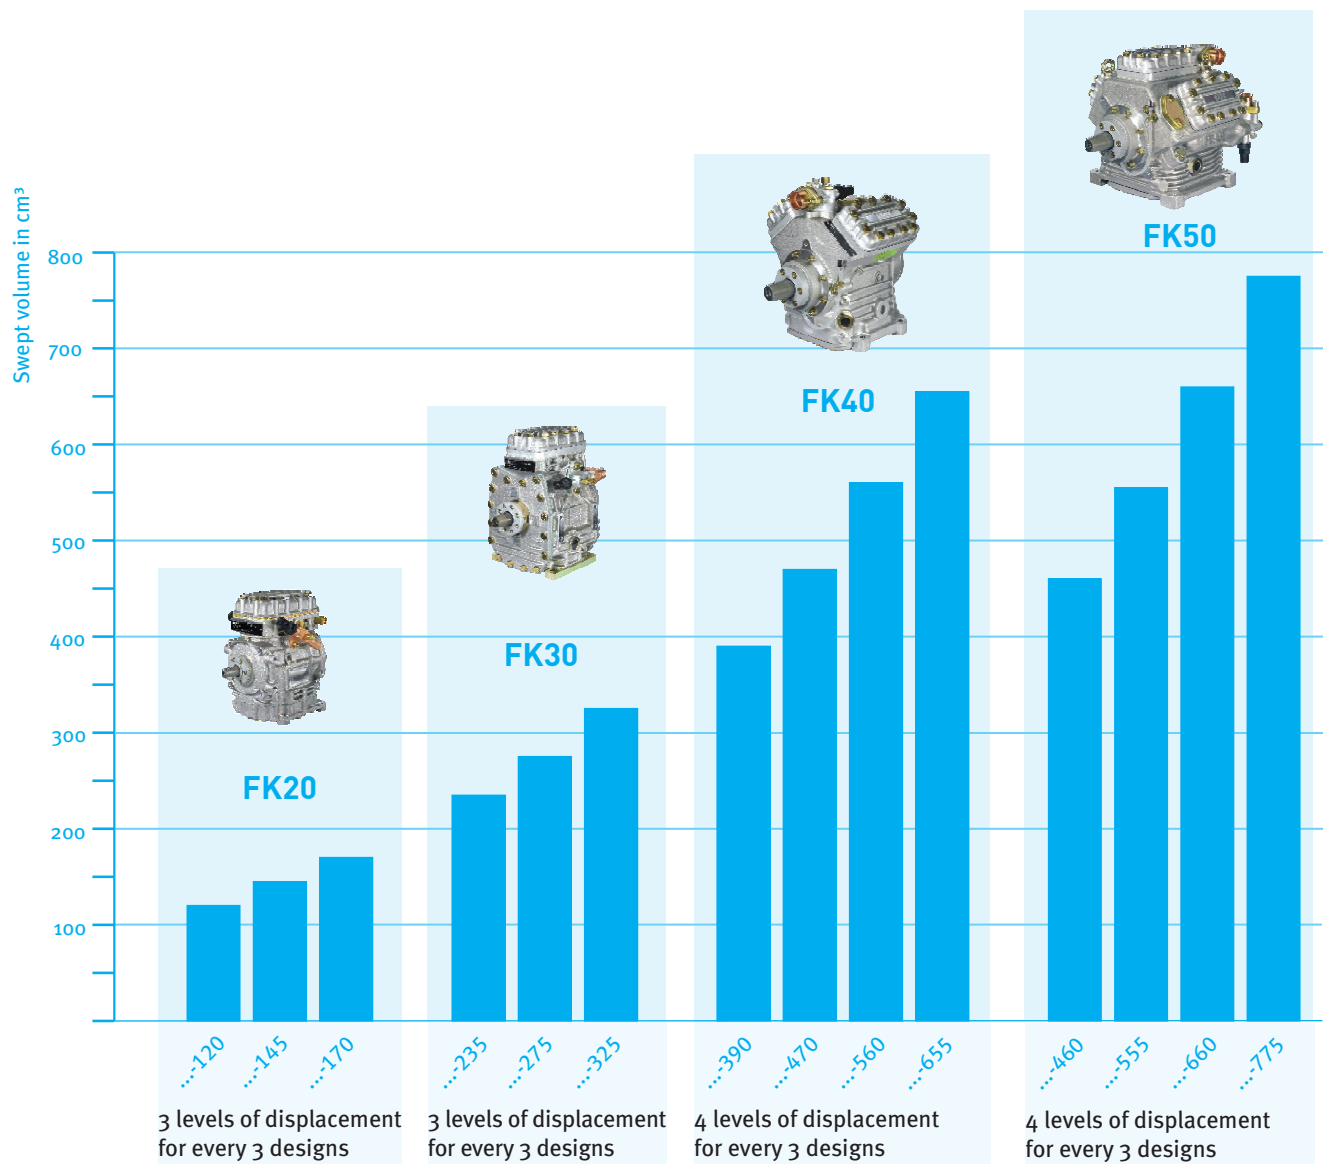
Swept volume in cm³

800
700
600
500
400
300
200
100

FK20
FK30
FK40
FK50

...-120 ...-145 ...-170
...-235 ...-275 ...-325
...-390 ...-470 ...-560 ...-655
...-460 ...-555 ...-660 ...-775

3 levels of displacement for every 3 designs

3 levels of displacement for every 3 designs

4 levels of displacement for every 3 designs

4 levels of displacement for every 3 designs